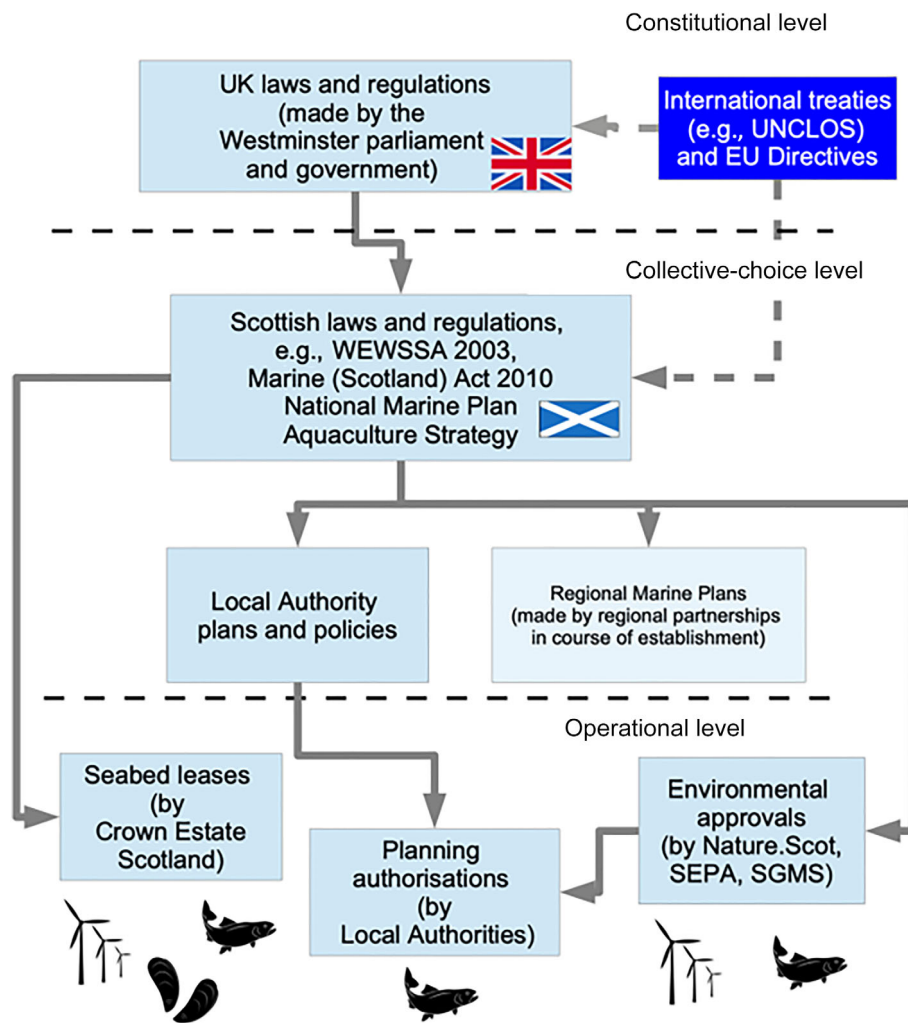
Constitutional level

UK laws and regulations (made by the Westminster parliament and government)

International treaties (e.g., UNCLOS) and EU Directives

Collective-choice level

Scottish laws and regulations, e.g., WEWSSA 2003, Marine (Scotland) Act 2010 National Marine Plan Aquaculture Strategy

Local Authority plans and policies

Regional Marine Plans (made by regional partnerships in course of establishment)

Operational level

Seabed leases (by Crown Estate Scotland)

Planning authorisations (by Local Authorities)

Environmental approvals (by Nature.Scot, SEPA, SGMS)